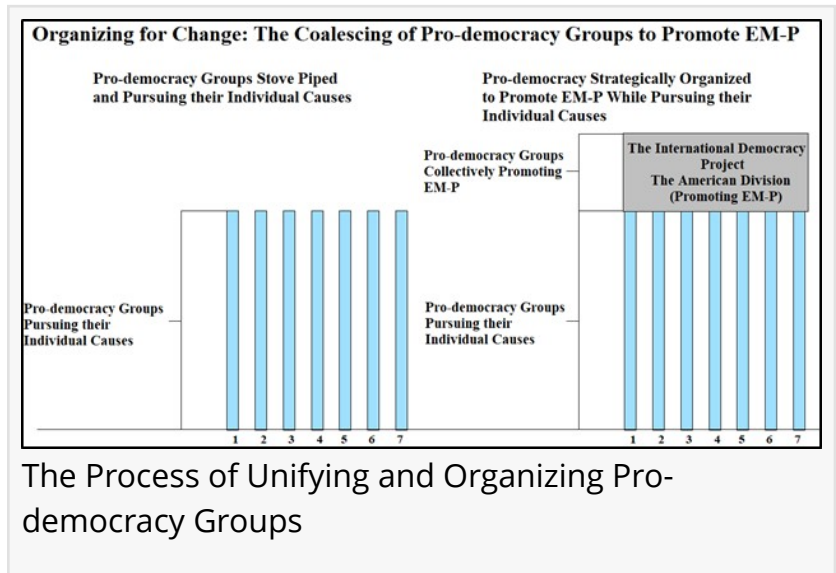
Organizing for Change: The Coalescing of Pro-democracy Groups to Promote EM-P

Pro-democracy Groups Stove Piped and Pursuing their Individual Causes

Pro-democracy Groups Pursuing their Individual Causes

1 2 3 4 5 6 7

Pro-democracy Strategically Organized to Promote EM-P While Pursuing their Individual Causes

Pro-democracy Groups Collectively Promoting EM-P

The International Democracy Project The American Division (Promoting EM-P)

Pro-democracy Groups Pursuing their Individual Causes

1 2 3 4 5 6 7

The Process of Unifying and Organizing Pro-democracy Groups